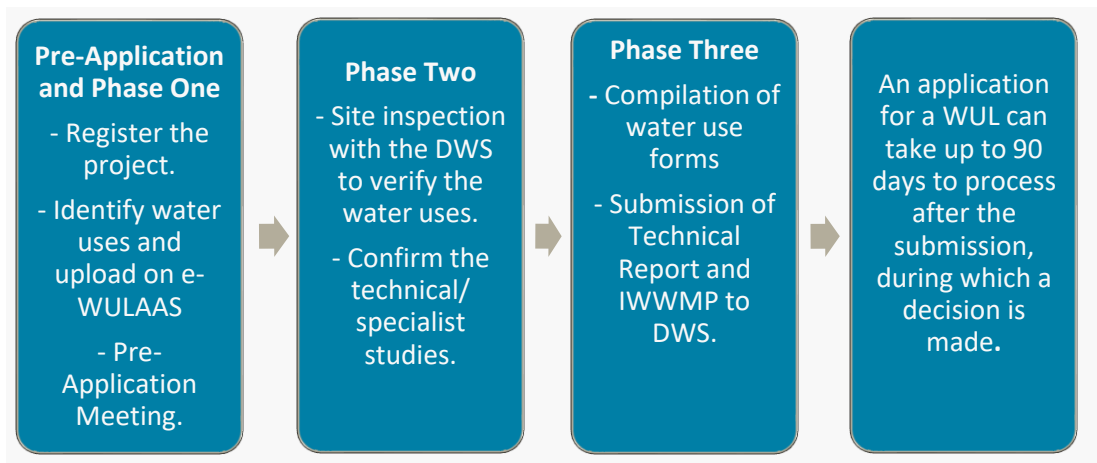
**Pre-Application and Phase One**

- Register the project.

- Identify water uses and upload on e-WULAAS

- Pre-Application Meeting.

**Phase Two**

- Site inspection with the DWS to verify the water uses.

- Confirm the technical/ specialist studies.

**Phase Three**

- Compilation of water use forms

- Submission of Technical Report and IWWMP to DWS.

An application for a WUL can take up to 90 days to process after the submission, during which a decision is made.